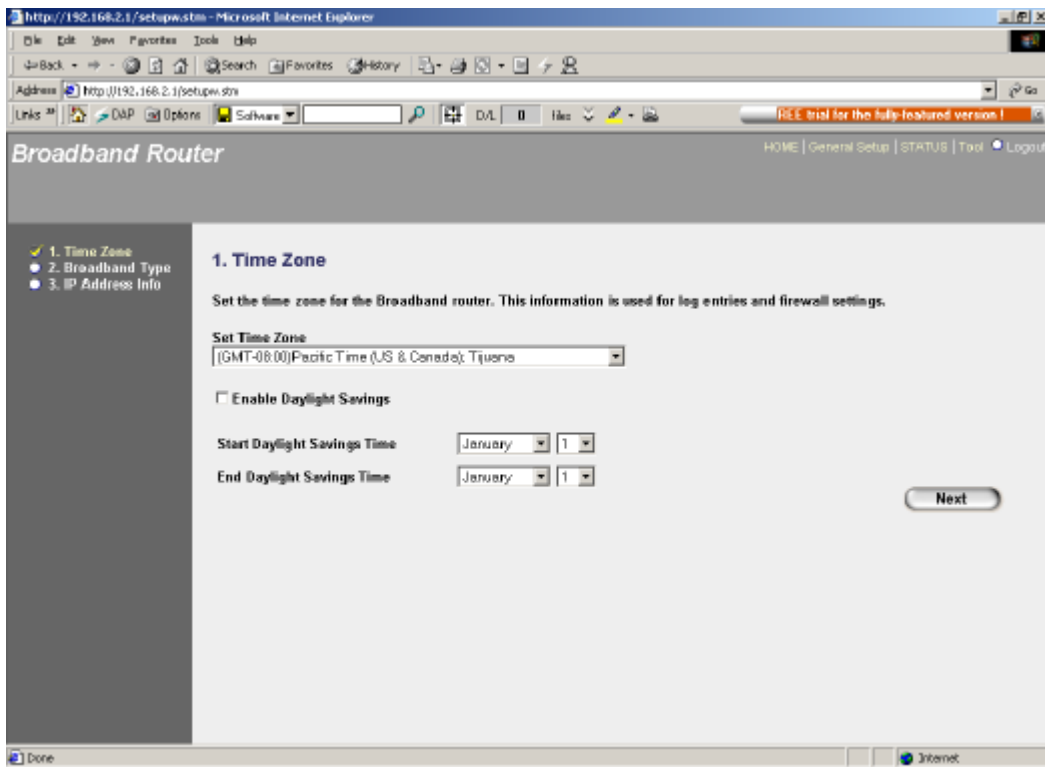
http://192.168.2.1/setupw.stm - Microsoft Internet Explorer

File Edit View Favorites Tools Help

Back Search Favorites History

Address http://192.168.2.1/setupw.stm Go

Links DAP Options Software D/L 0 files

REE trial for the fully-featured version !

Broadband Router

HOME | General Setup | STATUS | Tool Logout

1. Time Zone
2. Broadband Type
3. IP Address Info

1. Time Zone

Set the time zone for the Broadband router. This information is used for log entries and firewall settings.

Set Time Zone
(GMT-08:00)Pacific Time (US & Canada); Tijuana

Enable Daylight Savings

Start Daylight Savings Time January 1

End Daylight Savings Time January 1

Next

Done

Internet